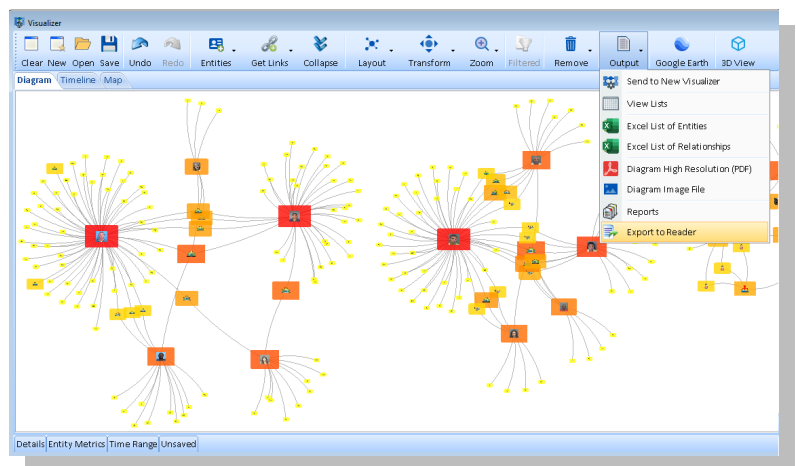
Visualizer

Clear New Open Save Undo Redo Entities Get Links Collapse Layout Transform Zoom Filtered Remove Output Google Earth 3D View

Diagram Timeline Map

Send to New Visualizer
View Lists
Excel List of Entities
Excel List of Relationships
Diagram High Resolution (PDF)
Diagram Image File
Reports
Export to Reader

Details Entity Metrics Time Range Unsaved